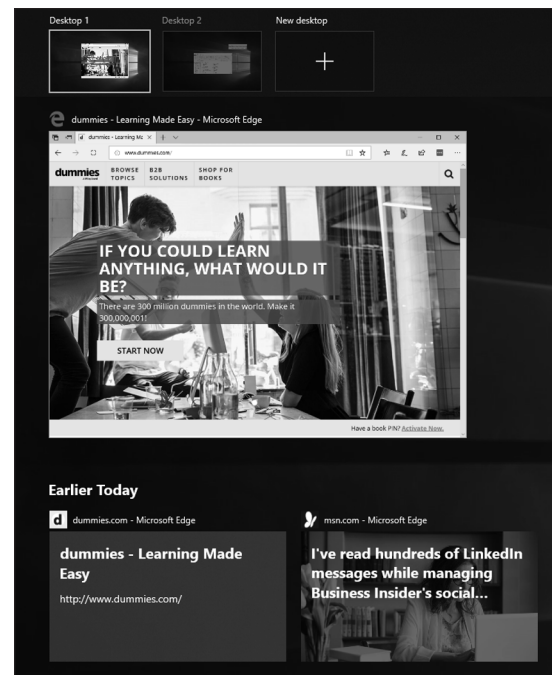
Desktop 1
Desktop 2
New desktop
+

dummies - Learning Made Easy - Microsoft Edge

dummies - Learning Ma ×

www.dummies.com/

dummies
BROWSE TOPICS
B2B SOLUTIONS
SHOP FOR BOOKS

IF YOU COULD LEARN ANYTHING, WHAT WOULD IT BE?

There are 300 million dummies in the world. Make it 300,000,001!

START NOW

Have a book PIN? Activate Now.

Earlier Today

dummies.com - Microsoft Edge

dummies - Learning Made Easy

http://www.dummies.com/

msn.com - Microsoft Edge

I've read hundreds of LinkedIn messages while managing Business Insider's social...